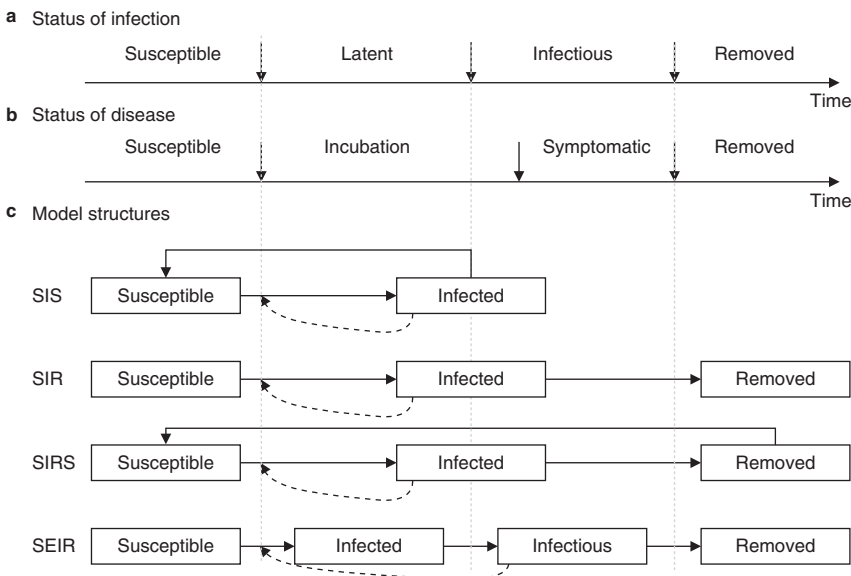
a Status of infection

Susceptible Latent Infectious Removed

Time

b Status of disease

Susceptible Incubation Symptomatic Removed

Time

c Model structures

SIS Susceptible Infected

SIR Susceptible Infected Removed

SIRS Susceptible Infected Removed

SEIR Susceptible Infected Infectious Removed